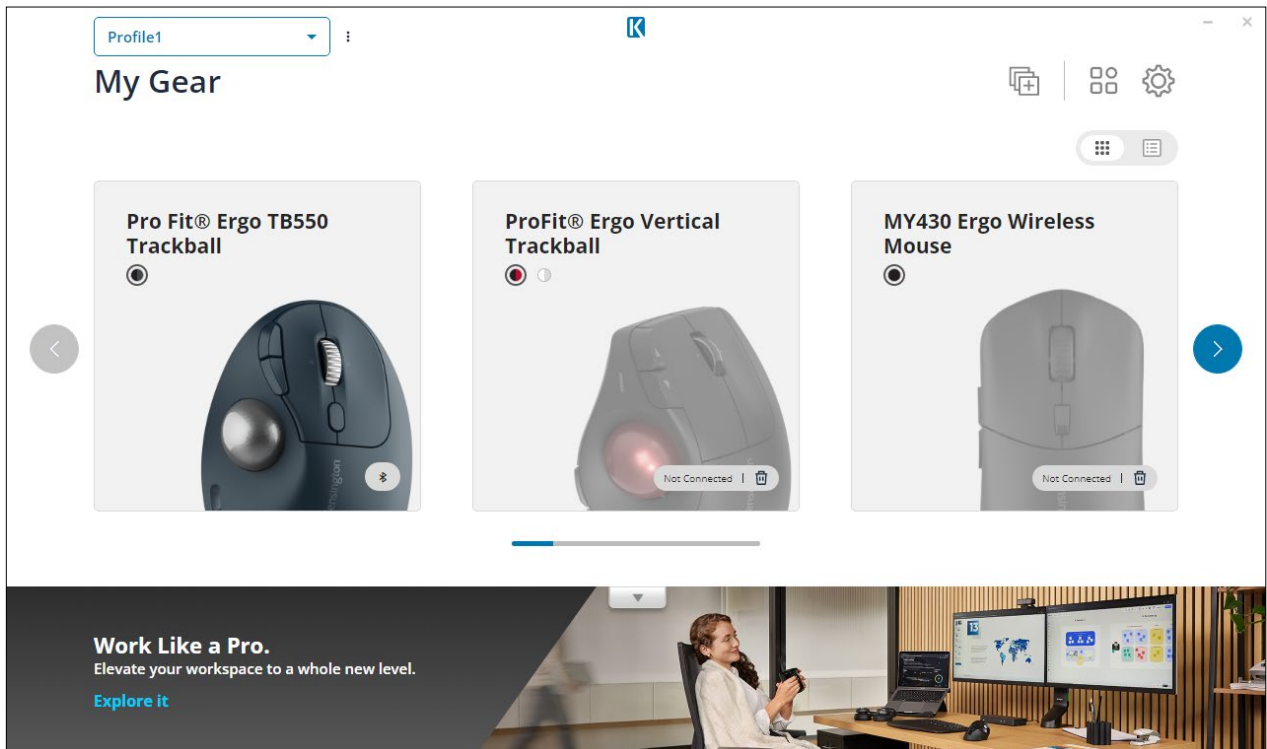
Profile1

My Gear

Pro Fit® Ergo TB550 Trackball

ProFit® Ergo Vertical Trackball

Not Connected |

MY430 Ergo Wireless Mouse

Not Connected |

Work Like a Pro.
Elevate your workspace to a whole new level.

Explore it